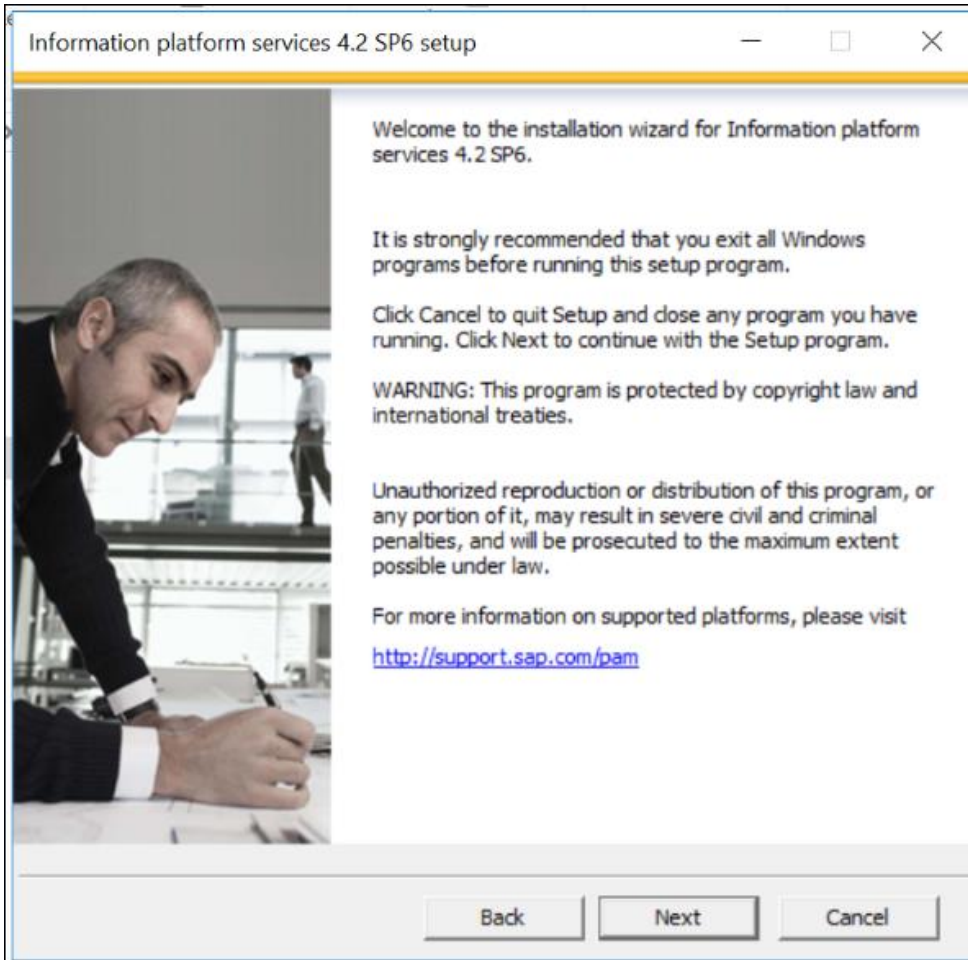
Information platform services 4.2 SP6 setup

Welcome to the installation wizard for Information platform services 4.2 SP6.

It is strongly recommended that you exit all Windows programs before running this setup program.

Click Cancel to quit Setup and close any program you have running. Click Next to continue with the Setup program.

WARNING: This program is protected by copyright law and international treaties.

Unauthorized reproduction or distribution of this program, or any portion of it, may result in severe civil and criminal penalties, and will be prosecuted to the maximum extent possible under law.

For more information on supported platforms, please visit

http://support.sap.com/pam

Back Next Cancel